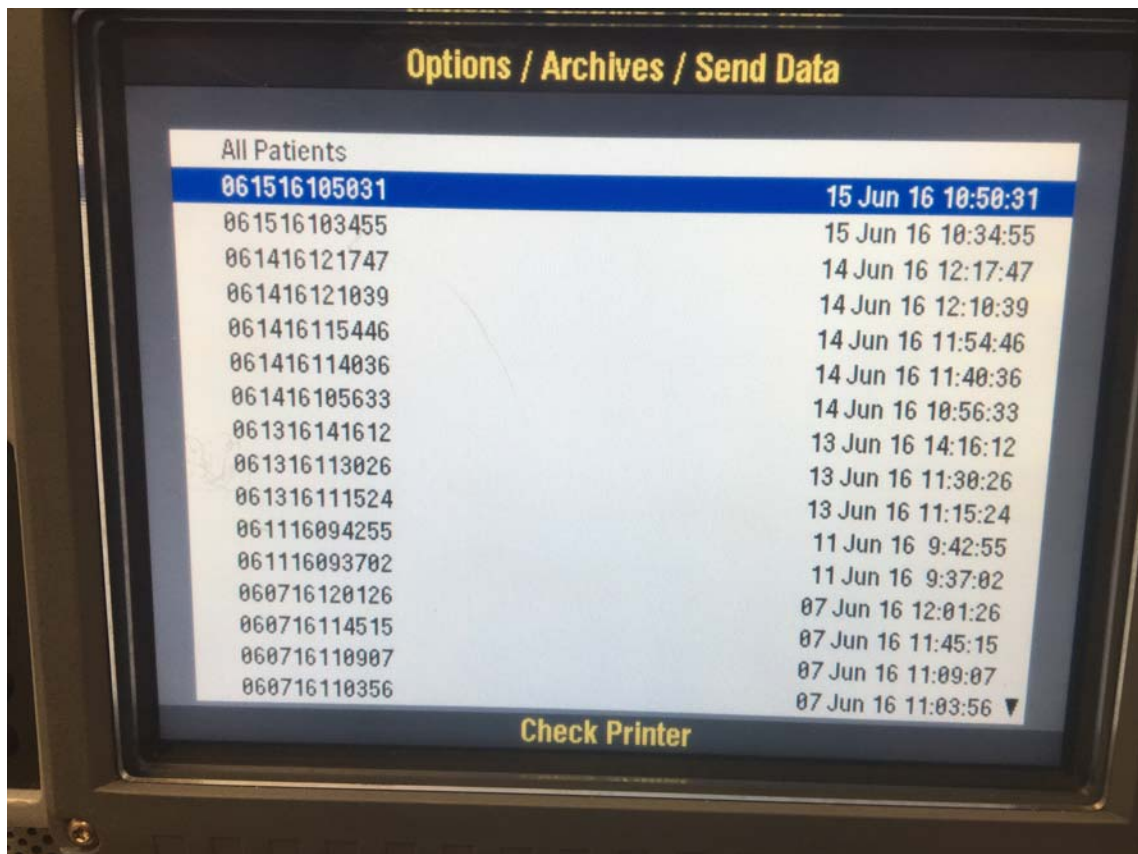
Options / Archives / Send Data

All Patients

| | |
|---|---|
| 061516105031 | 15 Jun 16 10:50:31 |
| 061516103455 | 15 Jun 16 10:34:55 |
| 061416121747 | 14 Jun 16 12:17:47 |
| 061416121039 | 14 Jun 16 12:10:39 |
| 061416115446 | 14 Jun 16 11:54:46 |
| 061416114036 | 14 Jun 16 11:40:36 |
| 061416105633 | 14 Jun 16 10:56:33 |
| 061316141612 | 13 Jun 16 14:16:12 |
| 061316113026 | 13 Jun 16 11:30:26 |
| 061316111524 | 13 Jun 16 11:15:24 |
| 061116094255 | 11 Jun 16 9:42:55 |
| 061116093702 | 11 Jun 16 9:37:02 |
| 060716120126 | 07 Jun 16 12:01:26 |
| 060716114515 | 07 Jun 16 11:45:15 |
| 060716110907 | 07 Jun 16 11:09:07 |
| 060716110356 | 07 Jun 16 11:03:56 ▼ |

Check Printer